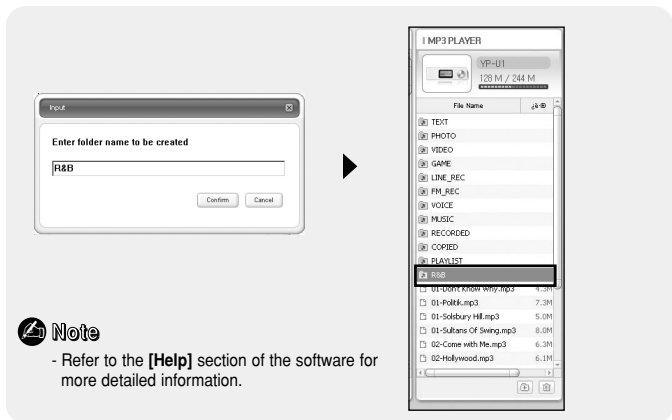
Input

Enter folder name to be created

R&B

Confirm Cancel

MP3 PLAYER

YP-U1

128 M / 244 M

File Name

TEXT
PHOTO
VIDEO
GAME
LINE_REC
FM_REC
VOICE
MUSIC
RECORDED
COPIED
PLAYLIST
R&B
01-Don't Know Why.mp3 4.3M
01-Politik.mp3 7.3M
01-Solsbury Hill.mp3 5.0M
01-Sultans Of Swing.mp3 8.0M
02-Come with Me.mp3 6.3M
02-Hollywood.mp3 6.1M

Note

- Refer to the **[Help]** section of the software for more detailed information.